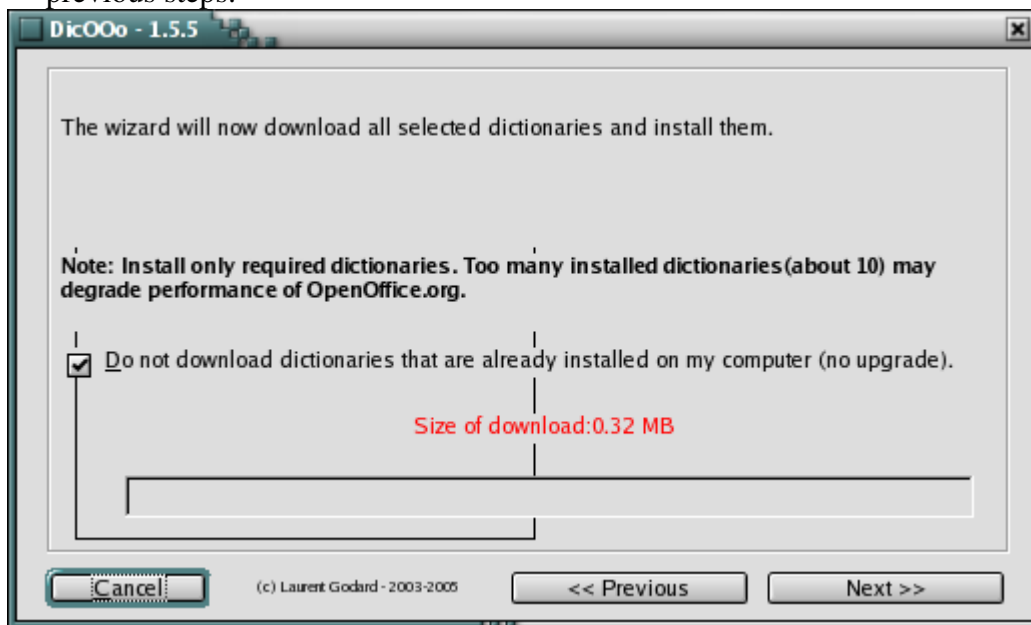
previous steps.

DicOOo - 1.5.5

The wizard will now download all selected dictionaries and install them.

Note: Install only required dictionaries. Too many installed dictionaries(about 10) may degrade performance of OpenOffice.org.

Do not download dictionaries that are already installed on my computer (no upgrade).

Size of download:0.32 MB

Cancel

(c) Laurent Godard - 2003-2005

<< Previous

Next >>